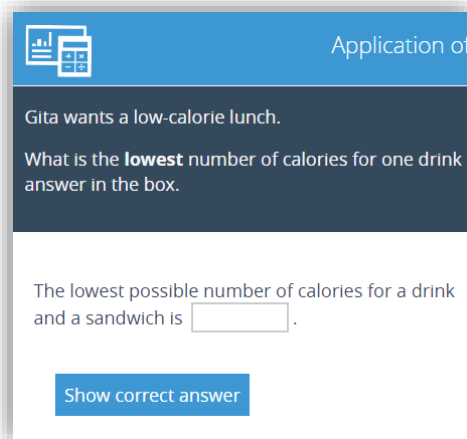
Application of

Gita wants a low-calorie lunch.

What is the **lowest** number of calories for one drink answer in the box.

The lowest possible number of calories for a drink and a sandwich is [ ].

Show correct answer